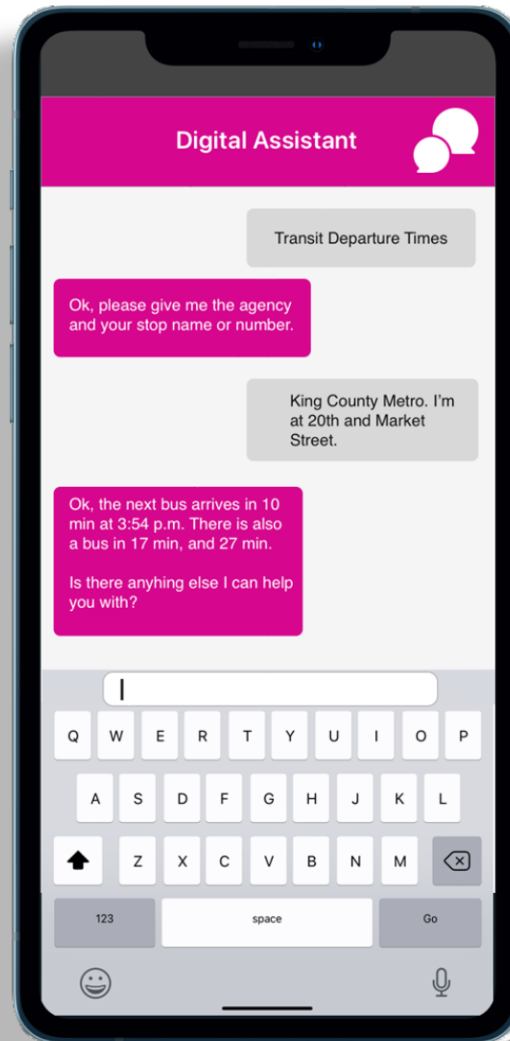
Digital Assistant

Transit Departure Times

Ok, please give me the agency and your stop name or number.

King County Metro. I'm at 20th and Market Street.

Ok, the next bus arrives in 10 min at 3:54 p.m. There is also a bus in 17 min, and 27 min.

Is there anyhing else I can help you with?

Q W E R T Y U I O P
A S D F G H J K L
Z X C V B N M
123 space Go